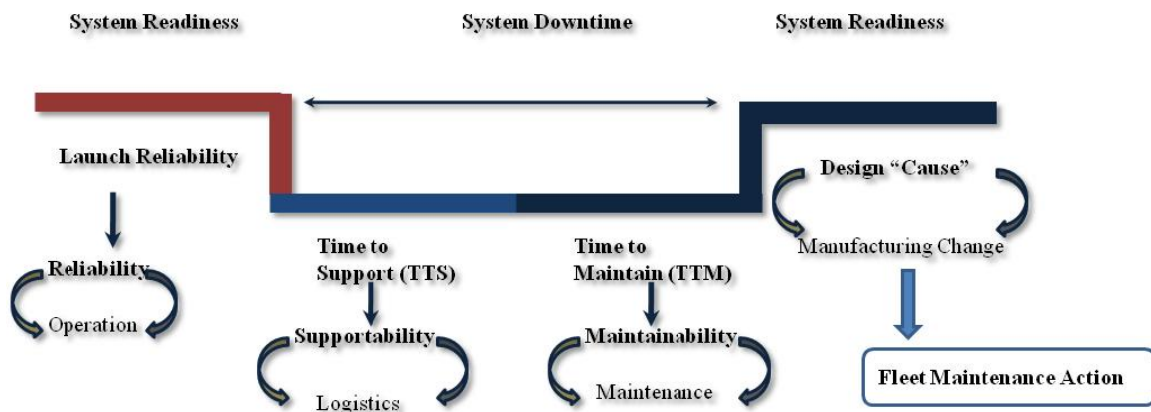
System Readiness

System Downtime

System Readiness

Launch Reliability

Reliability

Operation

Time to Support (TTS)

Supportability

Logistics

Time to Maintain (TTM)

Maintainability

Maintenance

Design “Cause”

Manufacturing Change

Fleet Maintenance Action